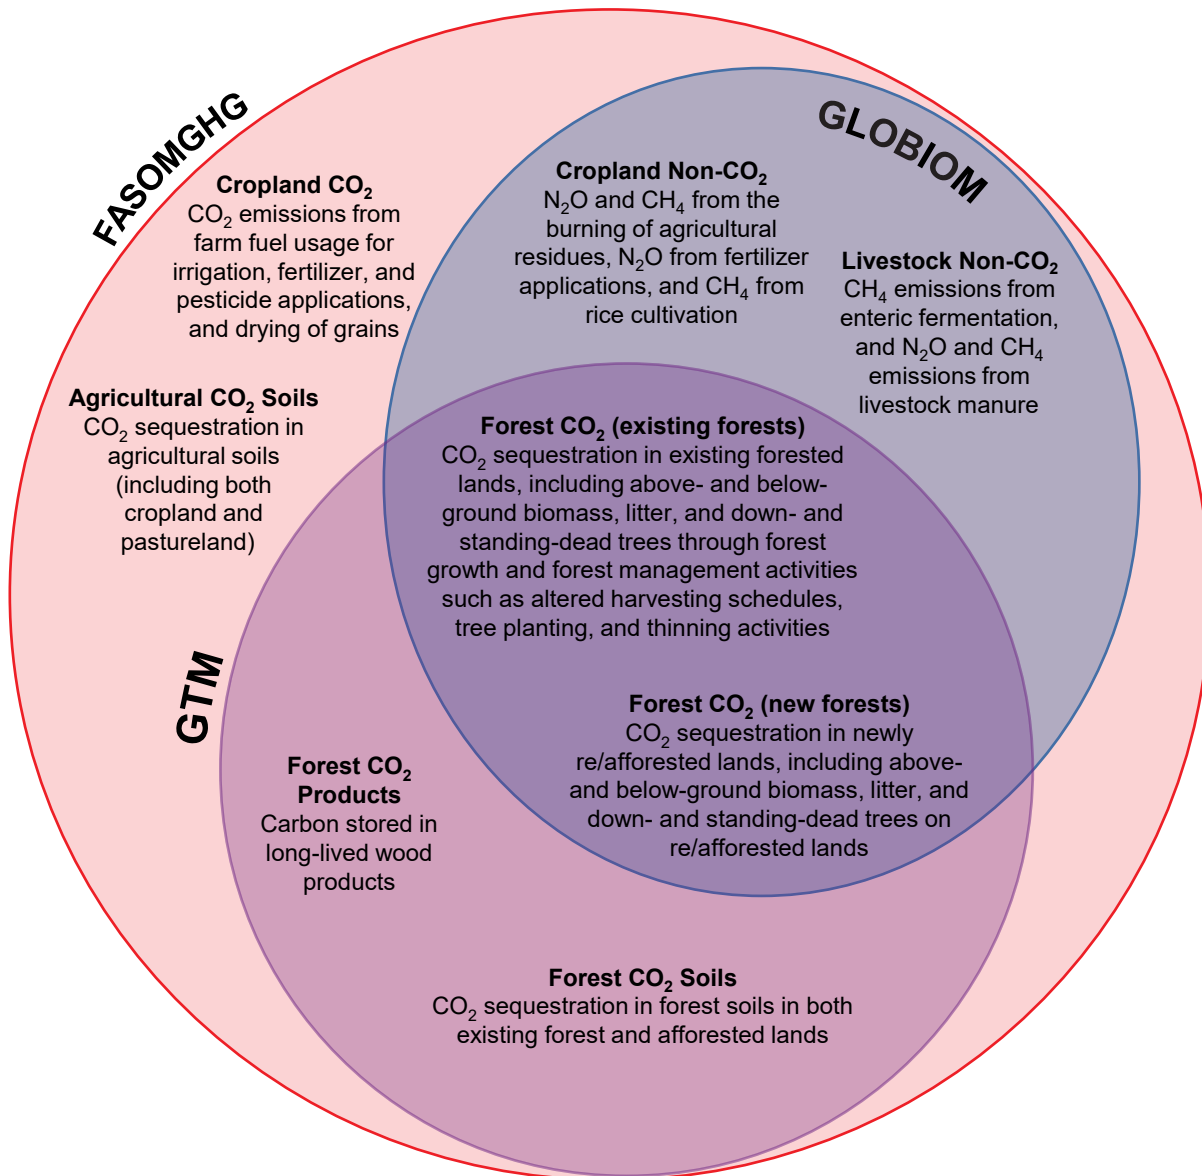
FASOMGHG

GLOBIOM

Cropland $CO_2$
$CO_2$ emissions from farm fuel usage for irrigation, fertilizer, and pesticide applications, and drying of grains

Cropland Non-$CO_2$
$N_2O$ and $CH_4$ from the burning of agricultural residues, $N_2O$ from fertilizer applications, and $CH_4$ from rice cultivation

Livestock Non-$CO_2$
$CH_4$ emissions from enteric fermentation, and $N_2O$ and $CH_4$ emissions from livestock manure

Agricultural $CO_2$ Soils
$CO_2$ sequestration in agricultural soils (including both cropland and pastureland)

Forest $CO_2$ (existing forests)
$CO_2$ sequestration in existing forested lands, including above- and below-ground biomass, litter, and down- and standing-dead trees through forest growth and forest management activities such as altered harvesting schedules, tree planting, and thinning activities

GTM

Forest $CO_2$ (new forests)
$CO_2$ sequestration in newly re/afforested lands, including above- and below-ground biomass, litter, and down- and standing-dead trees on re/afforested lands

Forest $CO_2$ Products
Carbon stored in long-lived wood products

Forest $CO_2$ Soils
$CO_2$ sequestration in forest soils in both existing forest and afforested lands